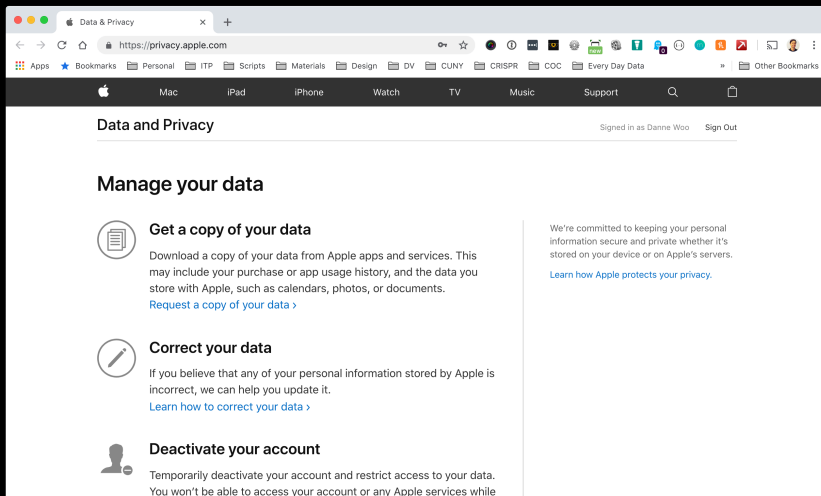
Data & Privacy

https://privacy.apple.com

Apps Bookmarks Personal ITP Scripts Materials Design DV CUNY CRISPR COC Every Day Data » Other Bookmarks

Mac iPad iPhone Watch TV Music Support

Data and Privacy

Signed in as Danne Woo Sign Out

Manage your data

Get a copy of your data

Download a copy of your data from Apple apps and services. This may include your purchase or app usage history, and the data you store with Apple, such as calendars, photos, or documents.

Request a copy of your data ›

Correct your data

If you believe that any of your personal information stored by Apple is incorrect, we can help you update it.

Learn how to correct your data ›

Deactivate your account

Temporarily deactivate your account and restrict access to your data. You won't be able to access your account or any Apple services while

We're committed to keeping your personal information secure and private whether it's stored on your device or on Apple's servers.

Learn how Apple protects your privacy.